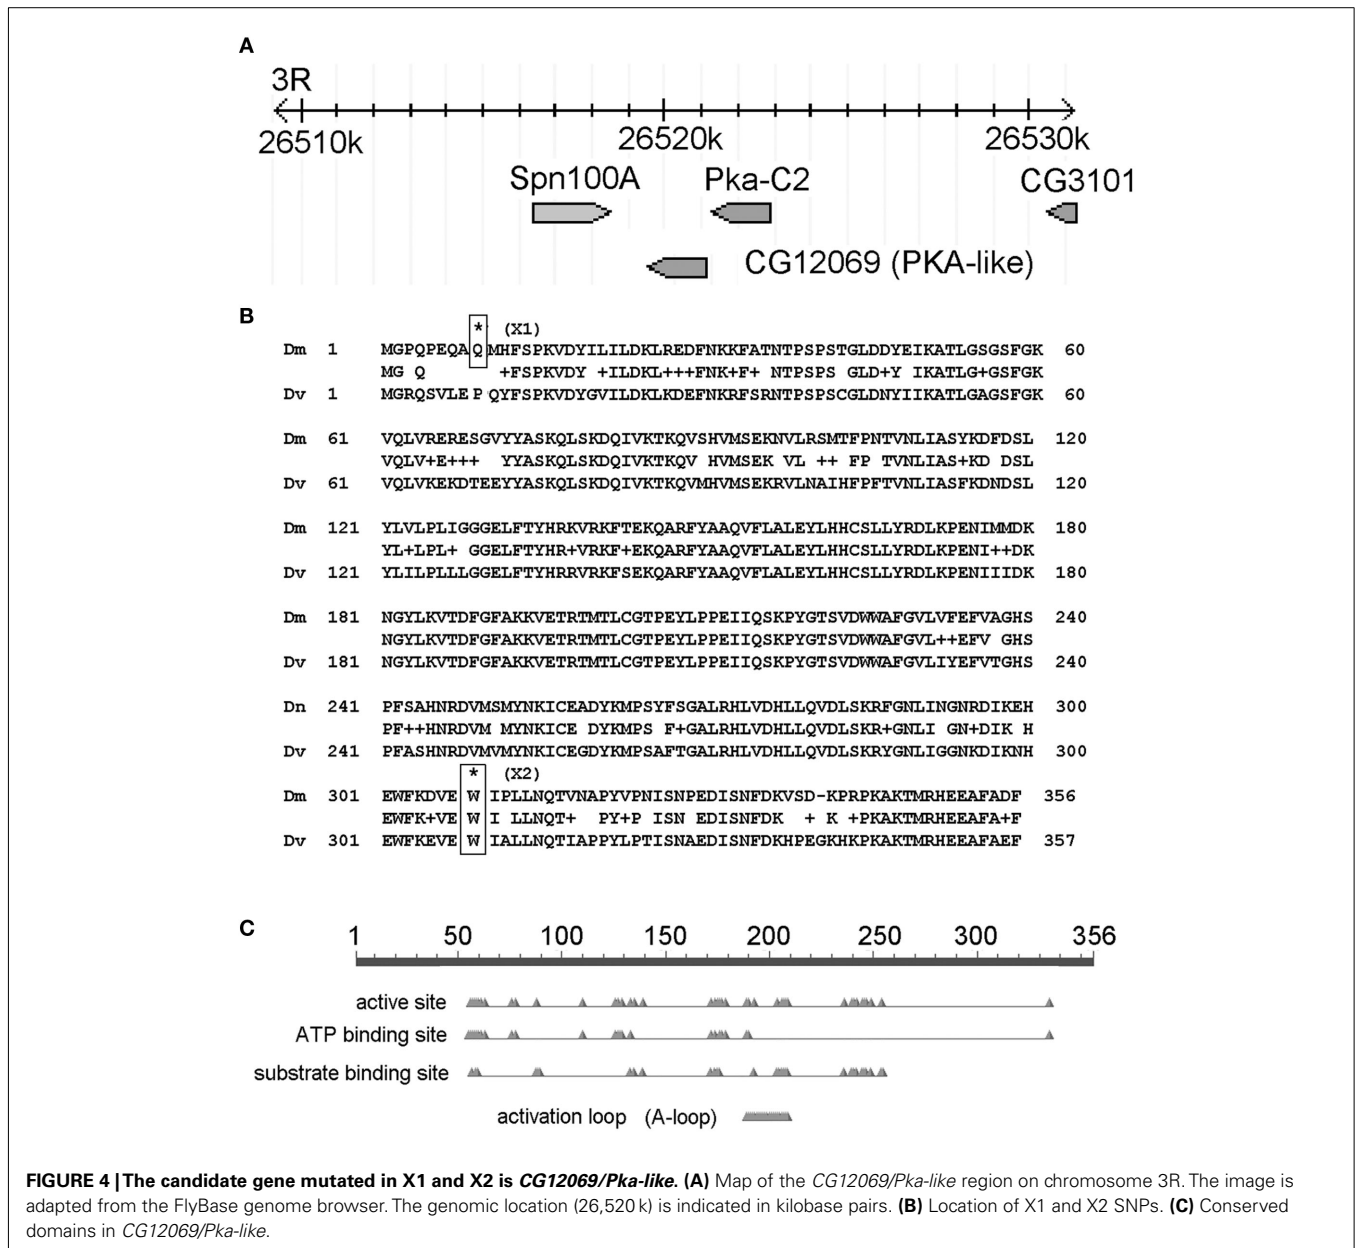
A

3R

26510k

26520k

26530k

Spn100A

Pka-C2

CG3101

CG12069 (PKA-like)

B

* (X1)

Dm 1 MGPQPEQAQMHFSPKVDYILILDKLREDFNKKFATNTPSPSTGLDDYEIKATLGSGSFGK 60
MG Q +FSPKVDY +ILDKL+++FNK+F+ NTPSPS GLD+Y IKATLG+GSFGK
Dv 1 MGRQSVLE P QYFSPKVDYGVILDKLKDEFNKRFSRNTPSPSCGLDNYIIKATLGAGSFGK 60

Dm 61 VQLVRERESGVYYASKQLSKDQIVKTKQVSHVMSEKNVLRSMTFPNTVNLIASYKDFDSL 120
VQLV+E+++ YYASKQLSKDQIVKTKQV HVMSEK VL ++ FP TVNLIAS+KD DSL
Dv 61 VQLVKEKDTEEYYASKQLSKDQIVKTKQVMHVMSEKRVLNAIHFPFTVNLIASFKDNDSL 120

Dm 121 YLVLPLIGGGELFTYHRKVRKFTEKQARFYAAQVFLALEYLHHCSLLYRDLKPENIMMDK 180
YL+LPL+ GGELFTYHR+VRKF+EKQARFYAAQVFLALEYLHHCSLLYRDLKPENI++DK
Dv 121 YLILPLLLGGELFTYHRRVRKFSEKQARFYAAQVFLALEYLHHCSLLYRDLKPENIIIDK 180

Dm 181 NGYLKVTDFGFAKKVETRTMTLCGTPEYLPPEIIQSKPYGTSVDWWAFGVLVFEFVAGHS 240
NGYLKVTDFGFAKKVETRTMTLCGTPEYLPPEIIQSKPYGTSVDWWAFGVL++EFV GHS
Dv 181 NGYLKVTDFGFAKKVETRTMTLCGTPEYLPPEIIQSKPYGTSVDWWAFGVLIYEFVTGHS 240

Dn 241 PFSAHNRDVMSMYNKICEADYKMPSYFSGALRHLVDHLLQVDLSKRFGNLINGNRDIKEH 300
PF++HNRDVM MYNKICE DYKMPS F+GALRHLVDHLLQVDLSKR+GNLI GN+DIK H
Dv 241 PFASHNRDVMVMYNKICEGDYKMPSAFTGALRHLVDHLLQVDLSKRYGNLIGGNKDIKNH 300

* (X2)

Dm 301 EWFKDVEWIPLLNQTVNAPYVPNISNPEDISNFDKVSD-KPRPKAKTMRHEEAFADF 356
EWFK+VEWI LLNQT+ PY+P ISN EDISNFDK + K +PKAKTMRHEEAFA+F
Dv 301 EWFKEVEWIALLNQTIAPPYLPTISNAEDISNFDKHPEGKHKPKAKTMRHEEAFAEF 357

C

1 50 100 150 200 250 300 356

active site

ATP binding site

substrate binding site

activation loop (A-loop)

FIGURE 4 | The candidate gene mutated in X1 and X2 is CG12069/Pka-like. (A) Map of the CG12069/Pka-like region on chromosome 3R. The image is adapted from the FlyBase genome browser. The genomic location (26,520 k) is indicated in kilobase pairs. (B) Location of X1 and X2 SNPs. (C) Conserved domains in CG12069/Pka-like.